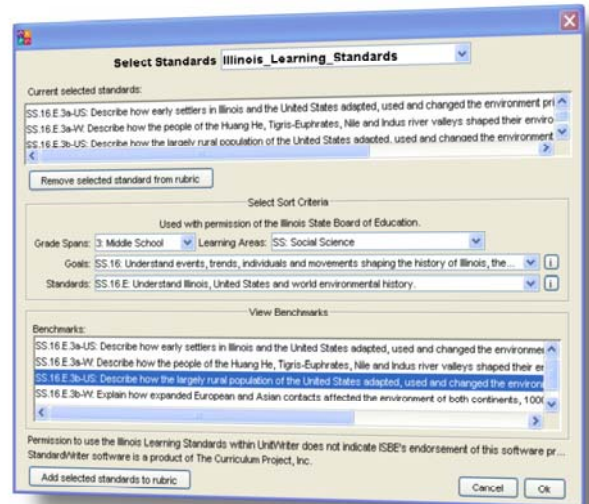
Select Standards Illinois_Learning_Standards

Current selected standards:

SS.16.E.3a-US: Describe how early settlers in Illinois and the United States adapted, used and changed the environment pri

SS.16.E.3a-W: Describe how the people of the Huang He, Tigris-Euphrates, Nile and Indus river valleys shaped their enviro

SS.16.E.3b-US: Describe how the largely rural population of the United States adapted, used and changed the environment

Remove selected standard from rubric

Select Sort Criteria

Used with permission of the Illinois State Board of Education.

Grade Spans: 3: Middle School Learning Areas: SS: Social Science

Goals: SS.16: Understand events, trends, individuals and movements shaping the history of Illinois, the...

Standards: SS.16.E: Understand Illinois, United States and world environmental history.

View Benchmarks

Benchmarks:

SS.16.E.3a-US: Describe how early settlers in Illinois and the United States adapted, used and changed the environmei

SS.16.E.3a-W: Describe how the people of the Huang He, Tigris-Euphrates, Nile and Indus river valleys shaped their er

SS.16.E.3b-US: Describe how the largely rural population of the United States adapted, used and changed the environ

SS.16.E.3b-W: Explain how expanded European and Asian contacts affected the environment of both continents, 100(

Permission to use the Illinois Learning Standards within UnitWriter does not indicate ISBE's endorsement of this software pr...

StandardWriter software is a product of The Curriculum Project, Inc.

Add selected standards to rubric

Cancel Ok